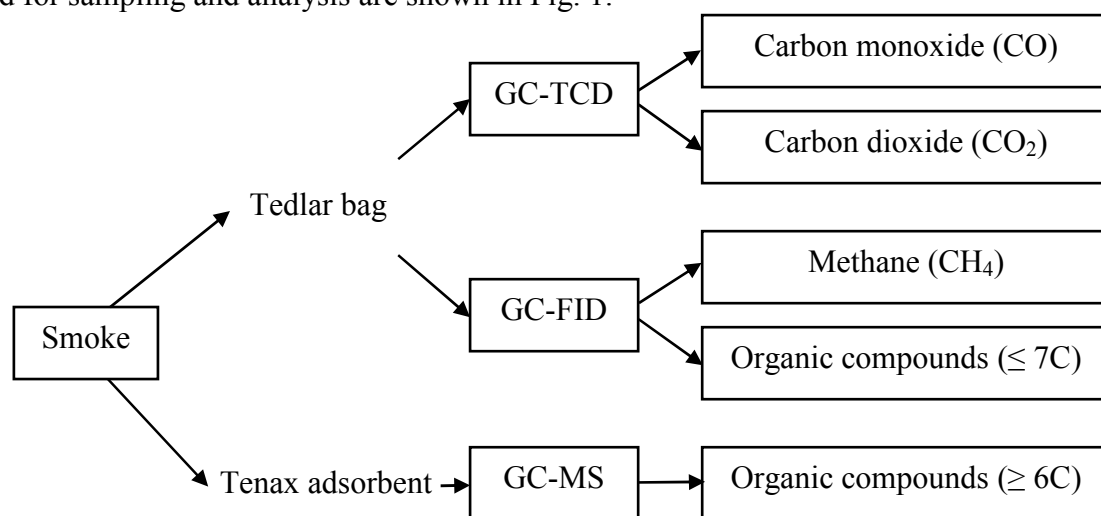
d for sampling and analysis are shown in Fig. 1.

Smoke

Tedlar bag

GC-TCD

Carbon monoxide (CO)

Carbon dioxide ($CO_2$)

GC-FID

Methane ($CH_4$)

Organic compounds ($\leq$ 7C)

Tenax adsorbent

GC-MS

Organic compounds ($\geq$ 6C)